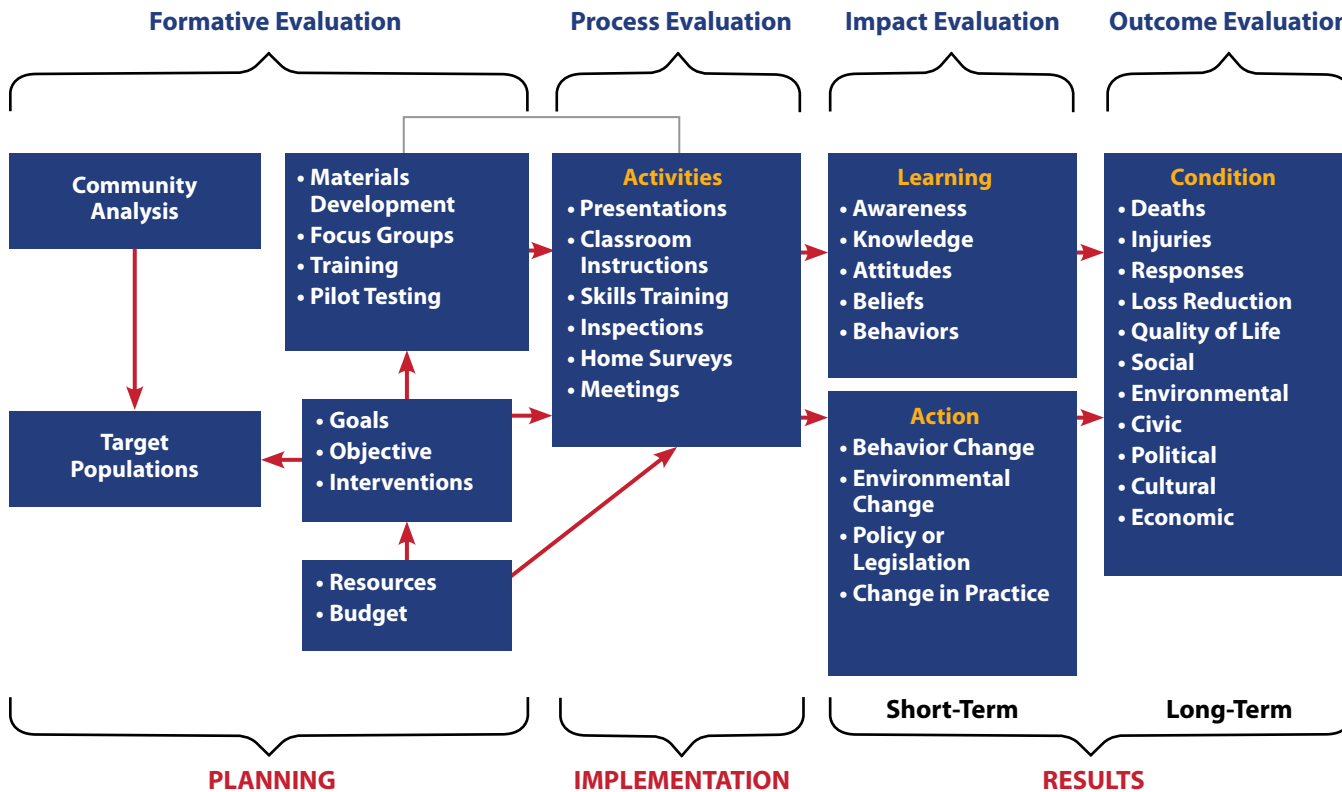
Formative Evaluation

Process Evaluation

Impact Evaluation

Outcome Evaluatio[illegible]

Community Analysis

Target Populations

• Materials Development
• Focus Groups
• Training
• Pilot Testing

• Goals
• Objective
• Interventions

• Resources
• Budget

Activities
• Presentations
• Classroom Instructions
• Skills Training
• Inspections
• Home Surveys
• Meetings

Learning
• Awareness
• Knowledge
• Attitudes
• Beliefs
• Behaviors

Action
• Behavior Change
• Environmental Change
• Policy or Legislation
• Change in Practice

Condition
• Deaths
• Injuries
• Responses
• Loss Reduction
• Quality of Life
• Social
• Environmental
• Civic
• Political
• Cultural
• Economic

Short-Term

Long-Term

PLANNING

IMPLEMENTATION

RESULTS